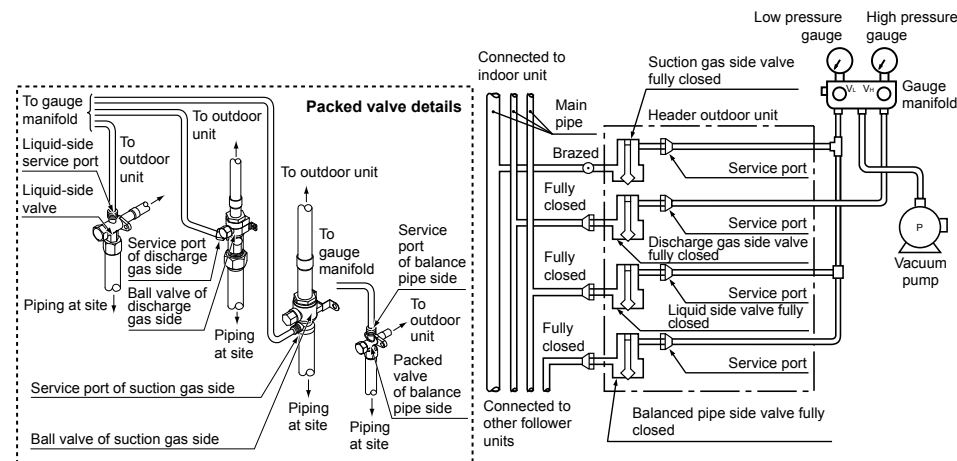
Packed valve details

To gauge manifold

Liquid-side service port

To outdoor unit

Liquid-side valve

To outdoor unit

Service port of discharge gas side

Ball valve of discharge gas side

Piping at site

Piping at site

To outdoor unit

To gauge manifold

Service port of balance pipe side

To outdoor unit

Packed valve of balance pipe side

Service port of suction gas side

Ball valve of suction gas side

Piping at site

Piping at site

Connected to indoor unit

Main pipe

Brazed

Fully closed

Fully closed

Fully closed

Connected to other follower units

Suction gas side valve fully closed

Header outdoor unit

Service port

Service port

Discharge gas side valve fully closed

Service port

Liquid side valve fully closed

Service port

Balanced pipe side valve fully closed

Low pressure gauge

High pressure gauge

$V_L$ $V_H$

Gauge manifold

P

Vacuum pump